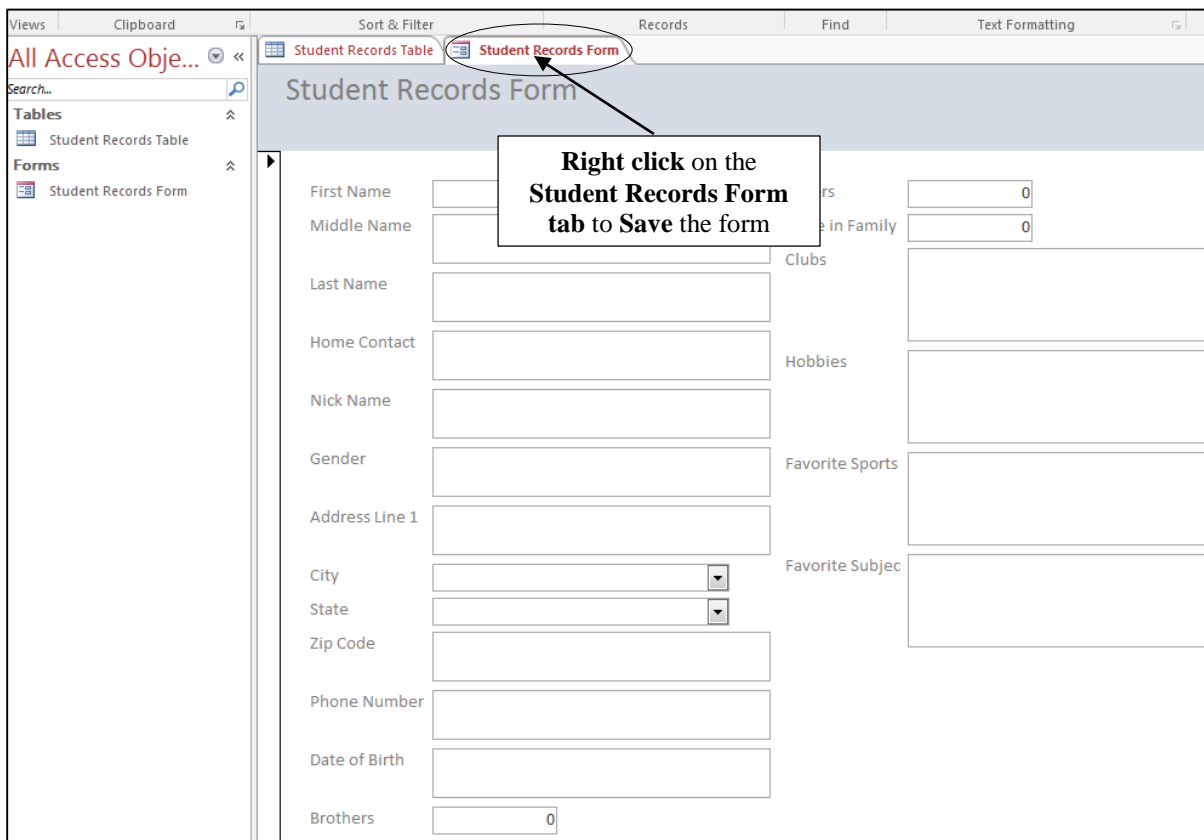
Views | Clipboard | Sort & Filter | Records | Find | Text Formatting

All Access Obje...

Search...

Tables

Student Records Table

Forms

Student Records Form

Student Records Table

Student Records Form

Student Records Form

**Right click** on the **Student Records Form tab** to **Save** the form

First Name

Middle Name

Last Name

Home Contact

Nick Name

Gender

Address Line 1

City

State

Zip Code

Phone Number

Date of Birth

Brothers 0

rs 0

e in Family 0

Clubs

Hobbies

Favorite Sports

Favorite Subjec